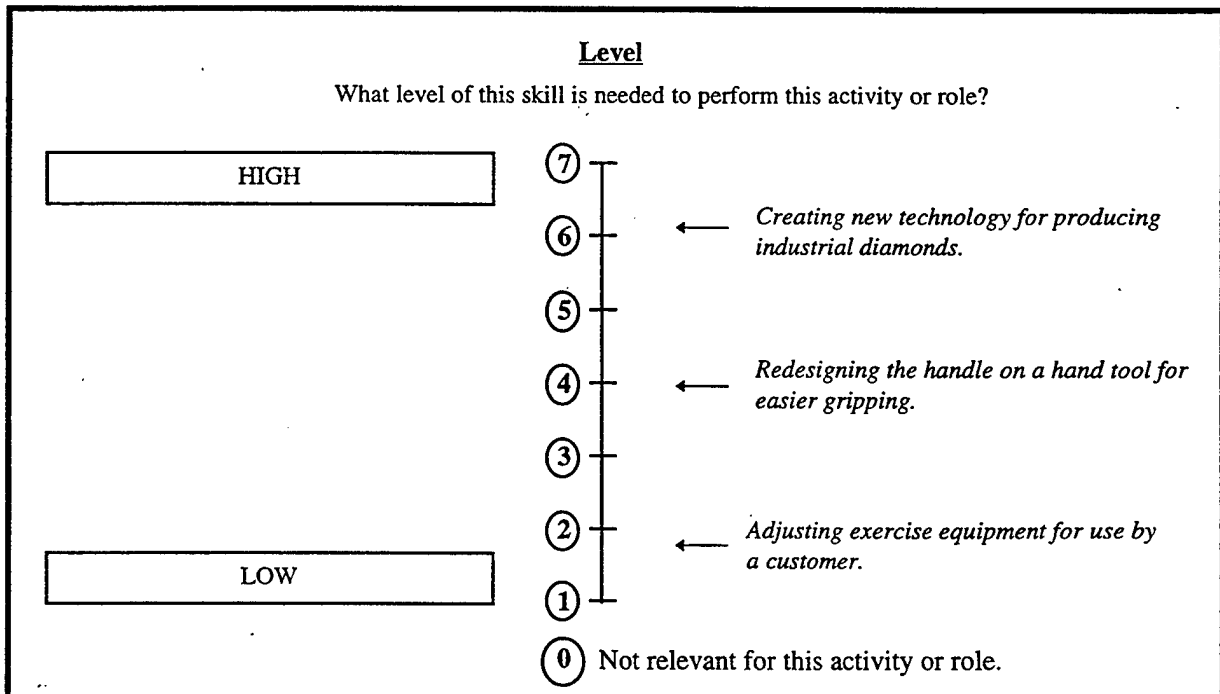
Level

What level of this skill is needed to perform this activity or role?

HIGH

7

6 ← *Creating new technology for producing industrial diamonds.*

5

4 ← *Redesigning the handle on a hand tool for easier gripping.*

3

2 ← *Adjusting exercise equipment for use by a customer.*

LOW

1

0 Not relevant for this activity or role.